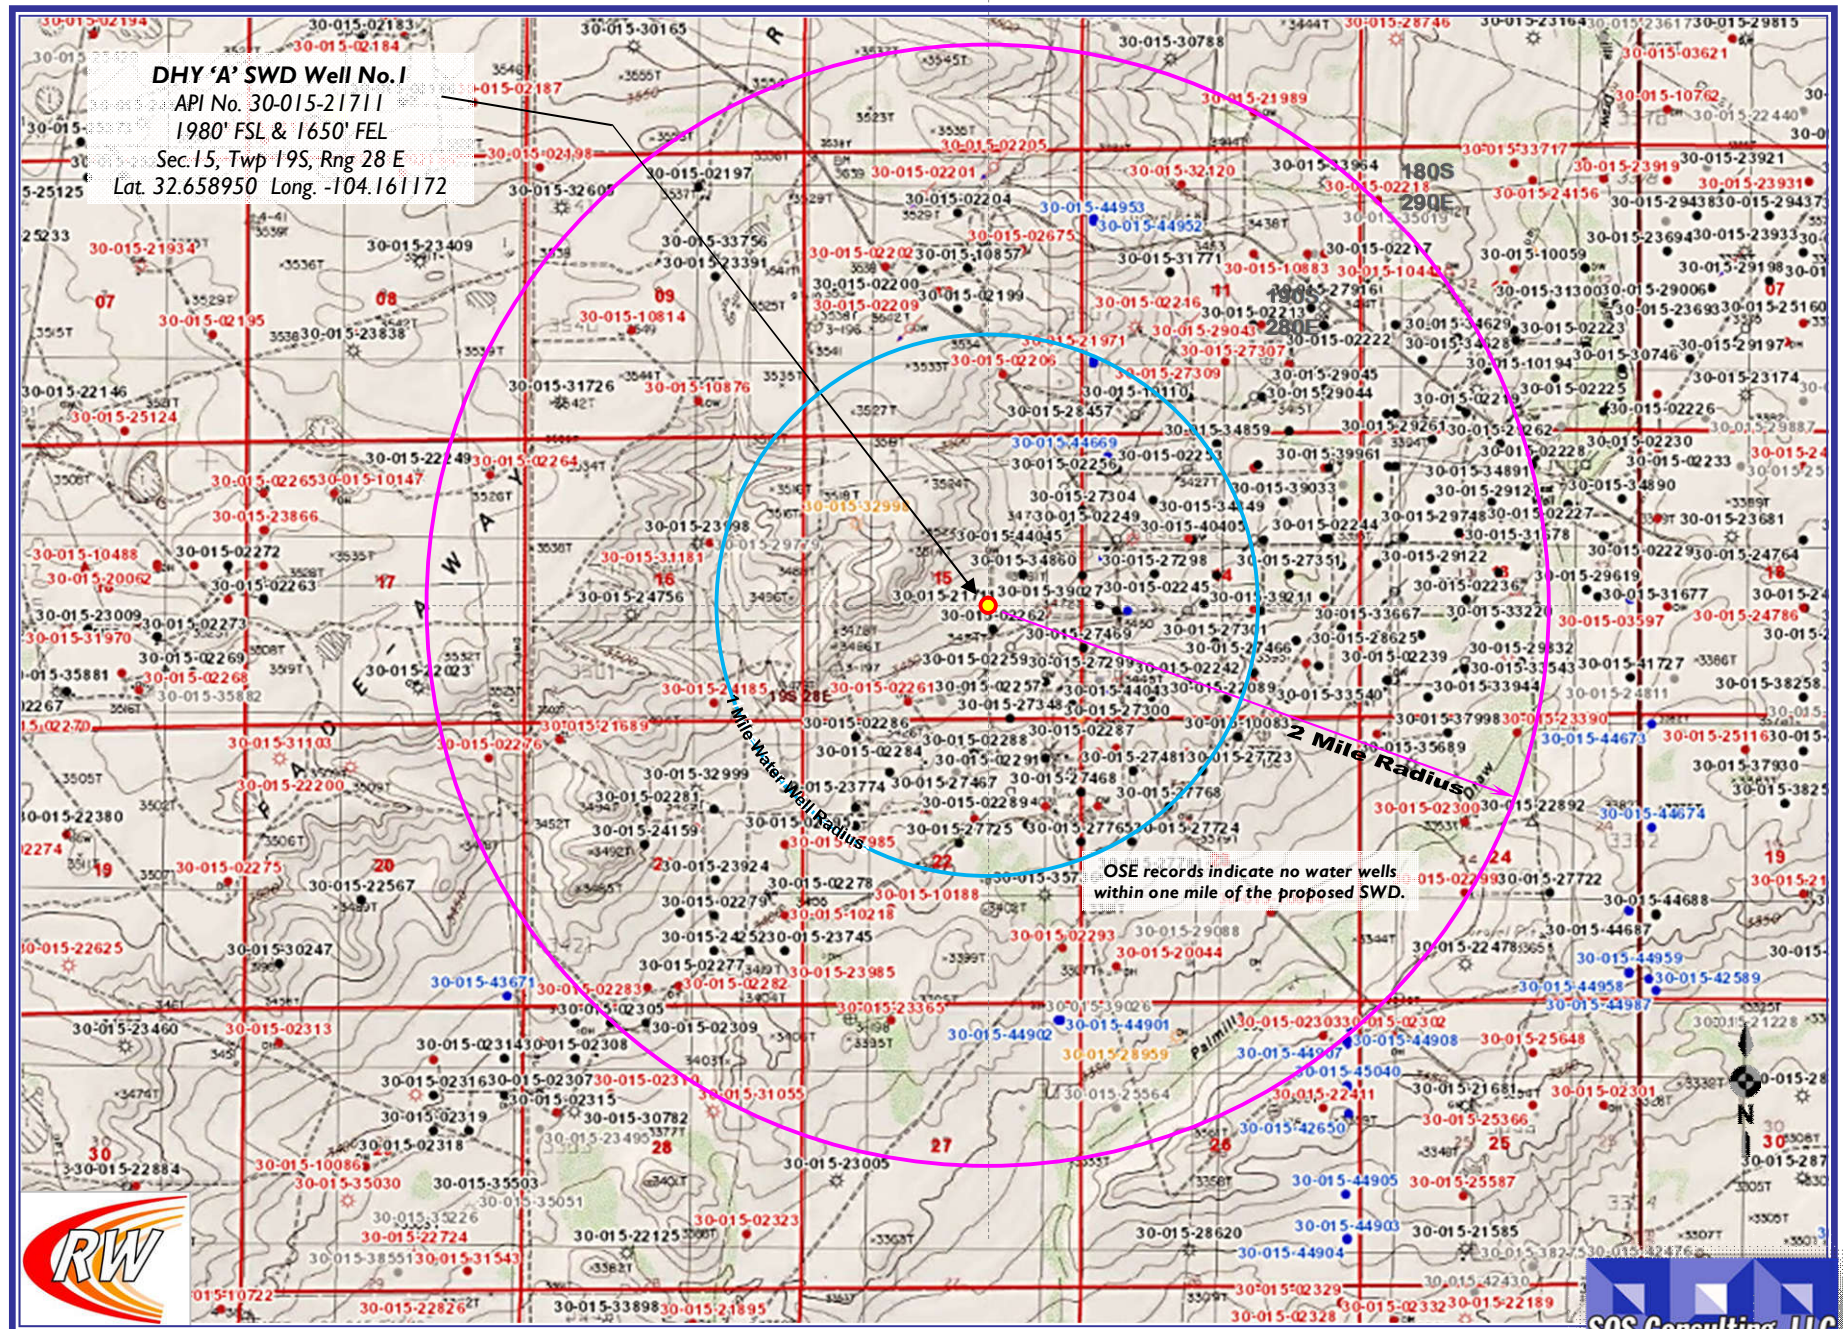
DHY 'A' SWD Well No.1
API No. 30-015-21711
1980' FSL & 1650' FEL
Sec.15, Twp 19S, Rng 28 E
Lat. 32.658950 Long. -104.161172

2 Mile Radius

1 Mile Water Well Radius

OSE records indicate no water wells within one mile of the proposed SWD.

18OS
29OE
19S 28E

07
08
09
10
11
12
15
16
17
18
19
20
21
22
23
24
25
26
27
28
29
30

30-015-02194
30-015-02183
30-015-02184
30-015-30165
30-015-30788
30-015-28746
30-015-23164
30-015-29815
30-015-03621
30-015-02187
30-015-21989
30-015-10762
30-015-02198
30-015-02205
30-015-02197
30-015-02201
30-015-32120
30-015-33717
30-015-23919
30-015-23921
30-015-33964
30-015-02218
30-015-24156
30-015-23931
30-015-32600
30-015-02204
30-015-44953
30-015-44952
30-015-23409
30-015-33756
30-015-02675
30-015-21934
30-015-10857
30-015-23391
30-015-31771
30-015-10883
30-015-02202
30-015-02200
30-015-02199
30-015-02209
30-015-02216
30-015-02195
30-015-23838
30-015-10814
30-015-21971
30-015-02206
30-015-27309
30-015-27307
30-015-29044
30-015-02222
30-015-10059
30-015-23694
30-015-23933
30-015-31726
30-015-10876
30-015-28457
30-015-22146
30-015-25124
30-015-44669
30-015-02256
30-015-02264
30-015-02265
30-015-10147
30-015-23866
30-015-27304
30-015-02249
30-015-34860
30-015-40405
30-015-44045
30-015-02244
30-015-10488
30-015-02272
30-015-20062
30-015-02263
30-015-31181
30-015-23198
30-015-32998
30-015-24756
30-015-21711
30-015-02262
30-015-27469
30-015-23009
30-015-02273
30-015-31970
30-015-02269
30-015-02268
30-015-35881
30-015-35882
30-015-22023
30-015-41185
30-015-02261
30-015-02259
30-015-02257
30-015-27348
30-015-44043
30-015-27300
30-015-02270
30-015-21689
30-015-02286
30-015-02287
30-015-02276
30-015-31103
30-015-02284
30-015-02288
30-015-02291
30-015-27481
30-015-27723
30-015-22200
30-015-32999
30-015-23774
30-015-27467
30-015-27468
30-015-22380
30-015-02281
30-015-02289
30-015-27768
30-015-24159
30-015-27725
30-015-27765
30-015-27724
30-015-02274
30-015-02275
30-015-23924
30-015-22567
30-015-02278
30-015-10188
30-015-02279
30-015-10218
30-015-22625
30-015-30247
30-015-24252
30-015-23745
30-015-02293
30-015-29088
30-015-20044
30-015-02277
30-015-23985
30-015-43671
30-015-02283
30-015-02282
30-015-02305
30-015-23365
30-015-39026
30-015-23460
30-015-02313
30-015-02309
30-015-44901
30-015-44902
30-015-02314
30-015-02308
30-015-28959
30-015-02316
30-015-02307
30-015-02310
30-015-31055
30-015-25564
30-015-02315
30-015-30782
30-015-02319
30-015-02318
30-015-23495
30-015-10086
30-015-22884
30-015-35503
30-015-35030
30-015-35051
30-015-35226
30-015-22724
30-015-35512
30-015-31543
30-015-02323
30-015-23005
30-015-22125
30-015-10722
30-015-22826
30-015-33898
30-015-21895
30-015-28620
30-015-44904
30-015-44903
30-015-21585
30-015-02329
30-015-02328
30-015-02332
30-015-22189
30-015-12430
30-015-02330
30-015-02302
30-015-44908
30-015-25648
30-015-44907
30-015-45040
30-015-22411
30-015-21686
30-015-02301
30-015-42650
30-015-25366
30-015-44905
30-015-25587
30-015-02300
30-015-22892
30-015-44674
30-015-02299
30-015-27722
30-015-44688
30-015-44687
30-015-22478
30-015-44959
30-015-42589
30-015-44958
30-015-44987
30-015-37998
30-015-23390
30-015-35689
30-015-44673
30-015-25116
30-015-37930
30-015-38258
30-015-24811
30-015-41727
30-015-33540
30-015-33944
30-015-33543
30-015-29832
30-015-02239
30-015-33667
30-015-33220
30-015-03597
30-015-24786
30-015-31677
30-015-29619
30-015-02236
30-015-29122
30-015-27351
30-015-39211
30-015-27301
30-015-27466
30-015-02242
30-015-22089
30-015-10083
30-015-27299
30-015-28625
30-015-27298
30-015-02245
30-015-39027
30-015-34859
30-015-02253
30-015-39961
30-015-39033
30-015-34849
30-015-29261
30-015-29045
30-015-19110
30-015-02219
30-015-02262
30-015-02228
30-015-34891
30-015-29129
30-015-29748
30-015-02227
30-015-31578
30-015-02229
30-015-24764
30-015-23681
30-015-34890
30-015-02230
30-015-02233
30-015-02226
30-015-02225
30-015-23174
30-015-30746
30-015-10194
30-015-02223
30-015-31300
30-015-29006
30-015-23693
30-015-25160
30-015-29197
30-015-29198
30-015-34629
30-015-02217
30-015-10440
30-015-27916
30-015-02213
30-015-29041
30-015-29438
30-015-29437

RW
SOS Consulting, LLC
N